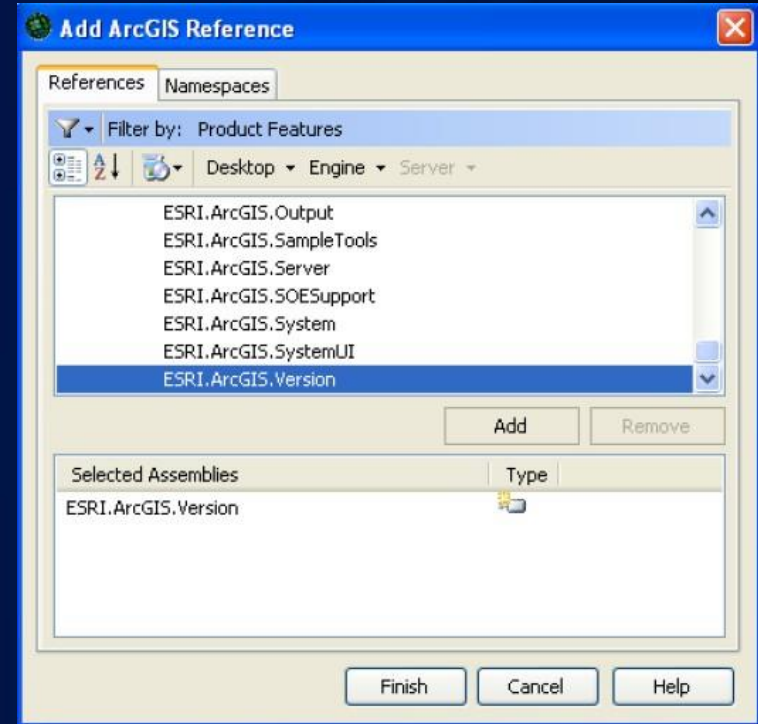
Add ArcGIS Reference

References | Namespaces

Filter by: Product Features

Desktop ▾ Engine ▾ Server ▾

ESRI.ArcGIS.Output
ESRI.ArcGIS.SampleTools
ESRI.ArcGIS.Server
ESRI.ArcGIS.SOESupport
ESRI.ArcGIS.System
ESRI.ArcGIS.SystemUI
ESRI.ArcGIS.Version

Add | Remove

| Selected Assemblies | Type |
|---|---|
| ESRI.ArcGIS.Version | |

Finish | Cancel | Help